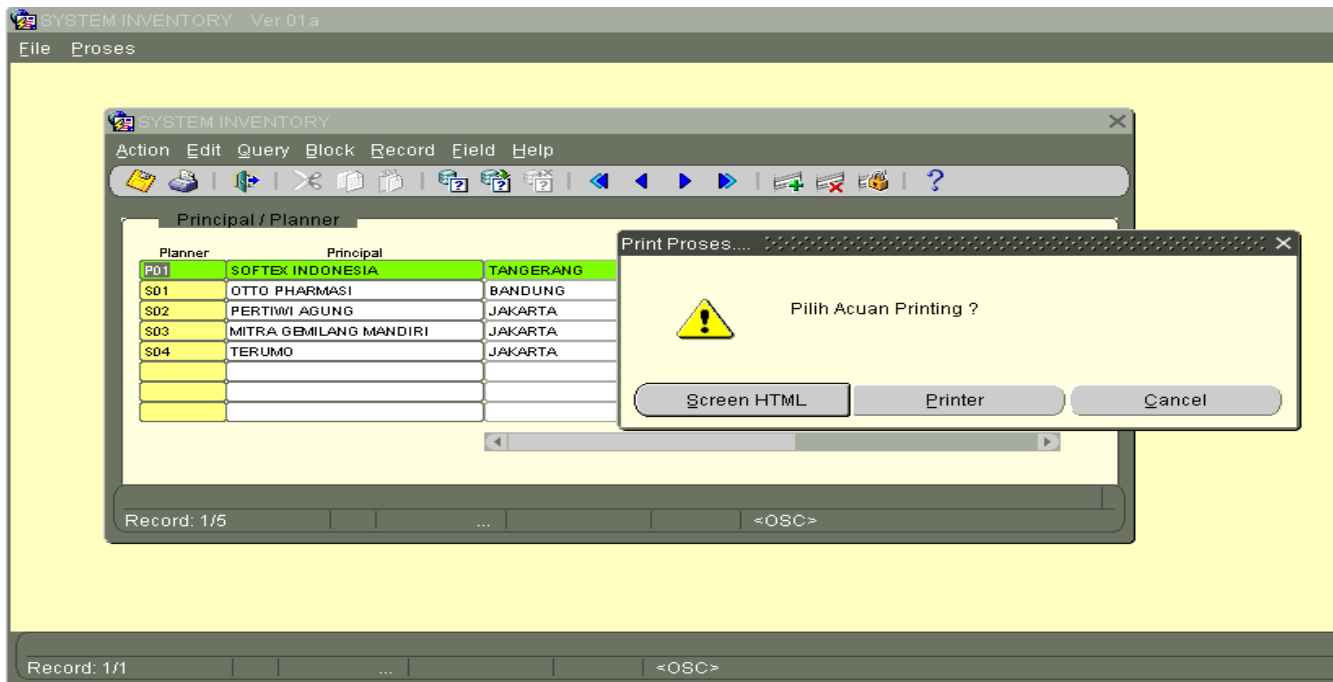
SYSTEM INVENTORY Ver.01a

File Proses

SYSTEM INVENTORY

Action Edit Query Block Record Field Help

Principal / Planner

| Planner | Principal | |
|---|---|---|
| P01 | SOFTEX INDONESIA | TANGERANG |
| S01 | OTTO PHARMASI | BANDUNG |
| S02 | PERTIWI AGUNG | JAKARTA |
| S03 | MITRA GEMILANG MANDIRI | JAKARTA |
| S04 | TERUMO | JAKARTA |

Print Proses....

Pilih Acuan Printing ?

Screen HTML | Printer | Cancel

Record: 1/5 ... <OSC>

Record: 1/1 ... <OSC>